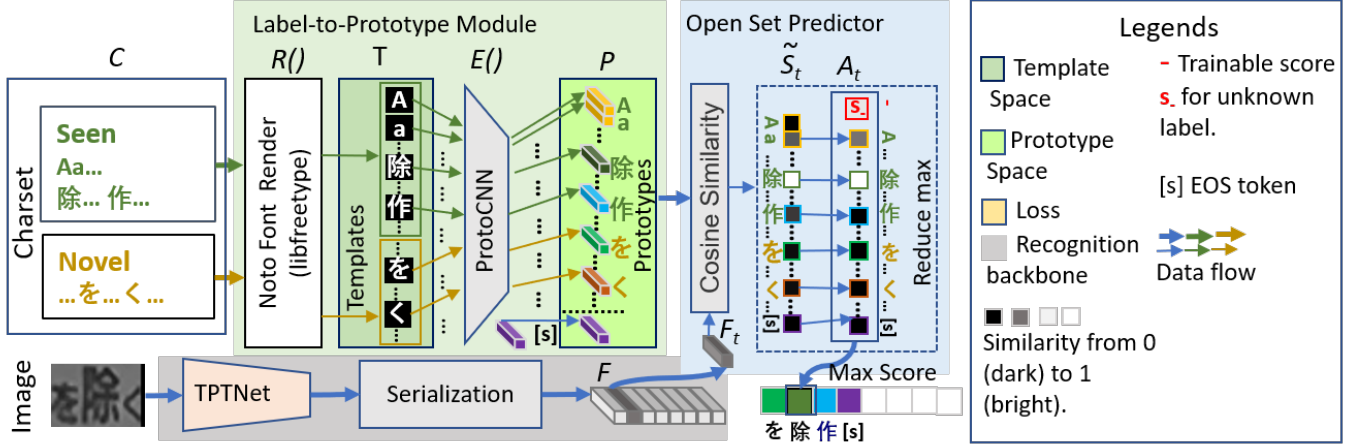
Label-to-Prototype Module

Open Set Predictor

Legends

$C$

$R()$

T

$E()$

$P$

$\tilde{S}_t$

$A_t$

Charset

Seen
Aa...
除... 作...

Novel
...を...く...

Noto Font Render (libfreetype)

Templates

A
a
除
作
を
く

ProtoCNN

Prototypes

A
a
除
作
を
く
[s]

Cosine Similarity

$F_t$

Aa
除
作
を
く
[s]

$s_-$

-
Aa
除
作
を
く
[s]

Reduce max

Template Space

- Trainable score $s_-$ for unknown label.

Prototype Space

[s] EOS token

Loss

Recognition backbone

Data flow

Similarity from 0 (dark) to 1 (bright).

Image

TPTNet

Serialization

$F$

Max Score

を 除 作 [s]